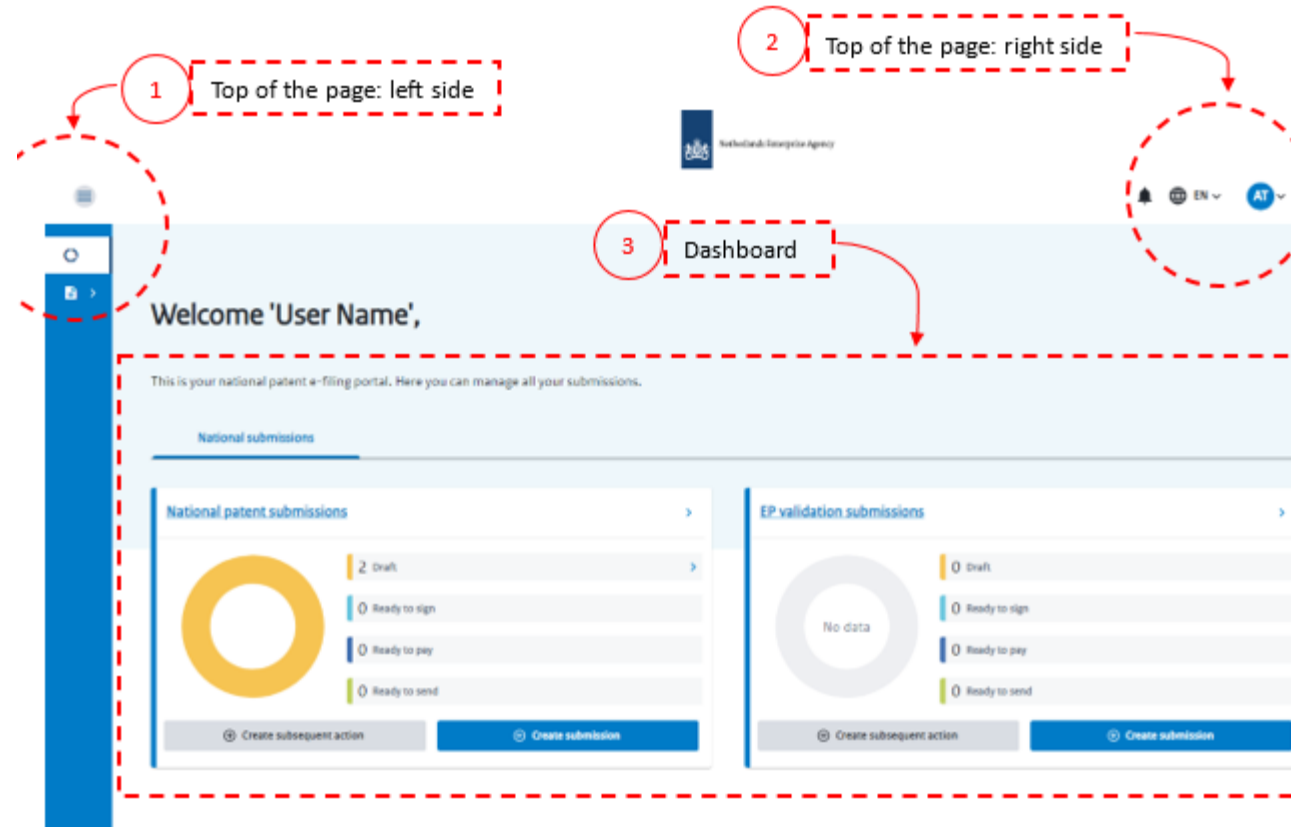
1 Top of the page: left side

2 Top of the page: right side

Netherlands Enterprise Agency

EN AT

3 Dashboard

Welcome 'User Name',

This is your national patent e-filing portal. Here you can manage all your submissions.

National submissions

National patent submissions

2 Draft

0 Ready to sign

0 Ready to pay

0 Ready to send

Create subsequent action

Create submission

EP validation submissions

No data

0 Draft

0 Ready to sign

0 Ready to pay

0 Ready to send

Create subsequent action

Create submission